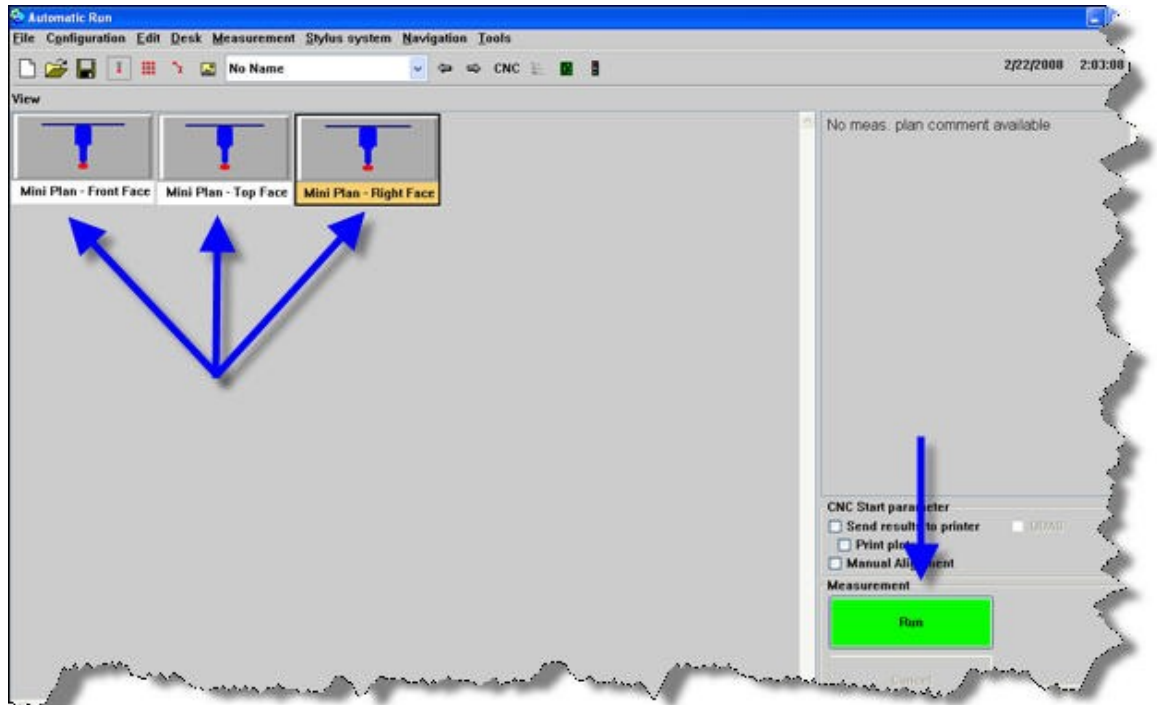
Automatic Run

File Configuration Edit Desk Measurement Stylus system Navigation Tools

No Name

CNC

2/22/2008 2:03:08

View

Mini Plan - Front Face

Mini Plan - Top Face

Mini Plan - Right Face

No meas. plan comment available

CNC Start para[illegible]eter

Send results to printer

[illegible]

Print pl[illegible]

Manual Ali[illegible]ent

Measurement

Run

Cancel